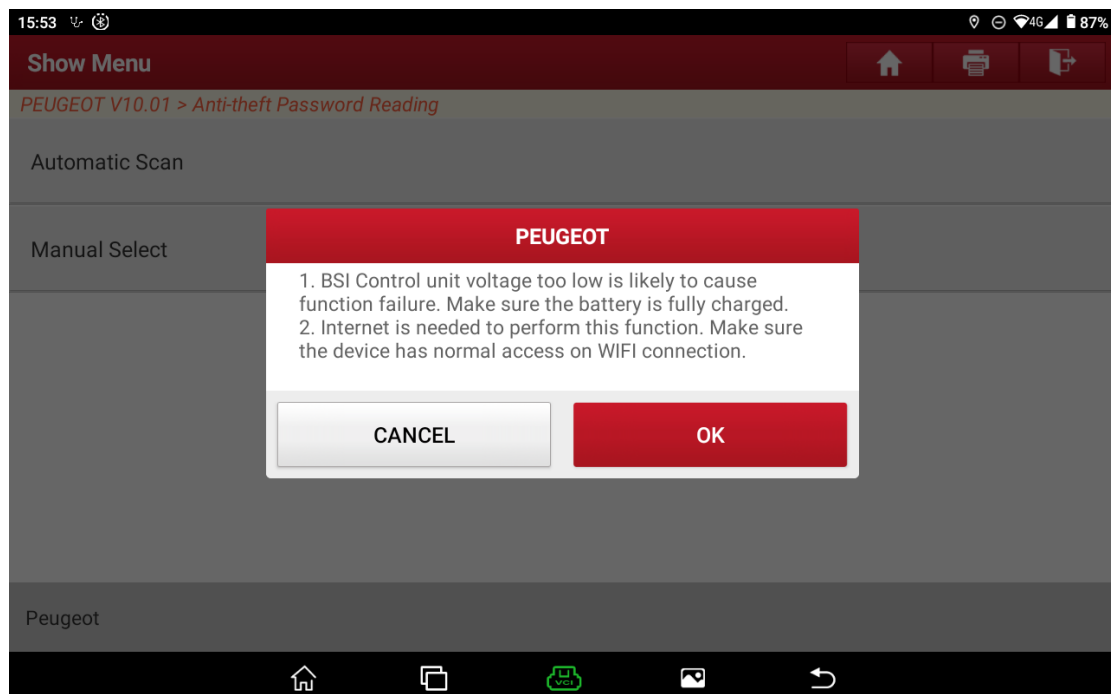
15:53

4G 87%

Show Menu

PEUGEOT V10.01 > Anti-theft Password Reading

Automatic Scan

Manual Select

PEUGEOT

1. BSI Control unit voltage too low is likely to cause function failure. Make sure the battery is fully charged.
2. Internet is needed to perform this function. Make sure the device has normal access on WIFI connection.

CANCEL

OK

Peugeot

VCI